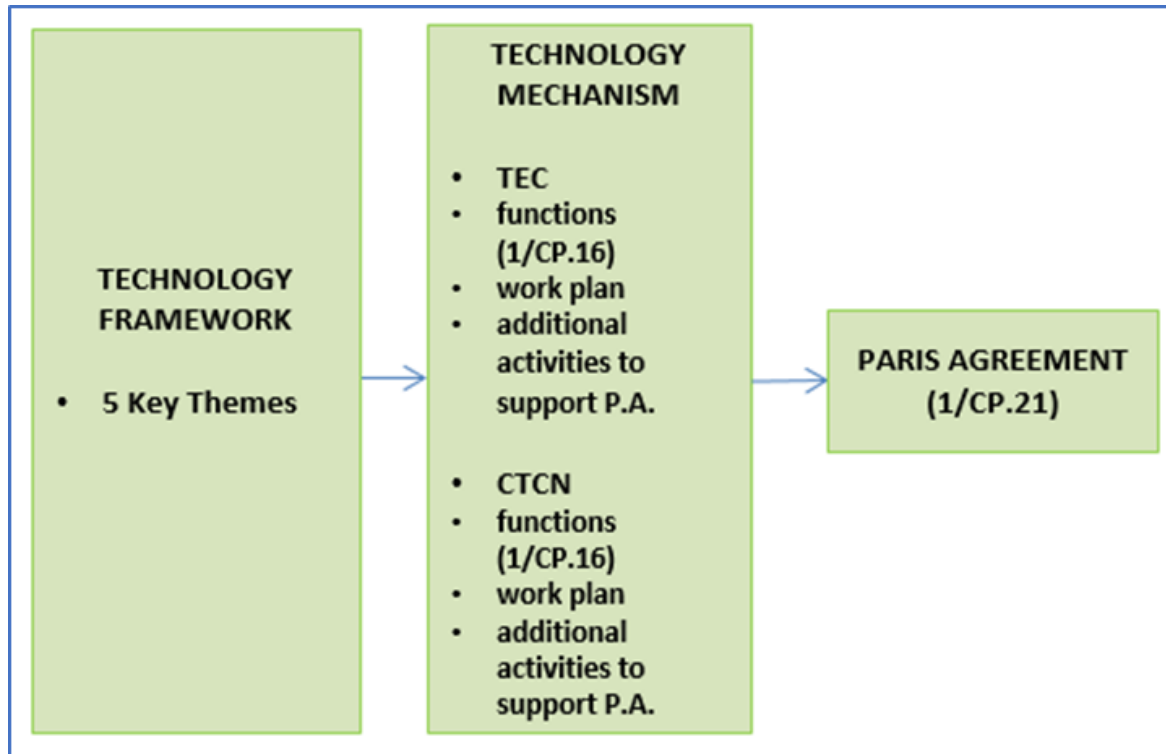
TECHNOLOGY FRAMEWORK

- 5 Key Themes

TECHNOLOGY MECHANISM

- TEC
- functions (1/CP.16)
- work plan
- additional activities to support P.A.

- CTCN
- functions (1/CP.16)
- work plan
- additional activities to support P.A.

PARIS AGREEMENT (1/CP.21)